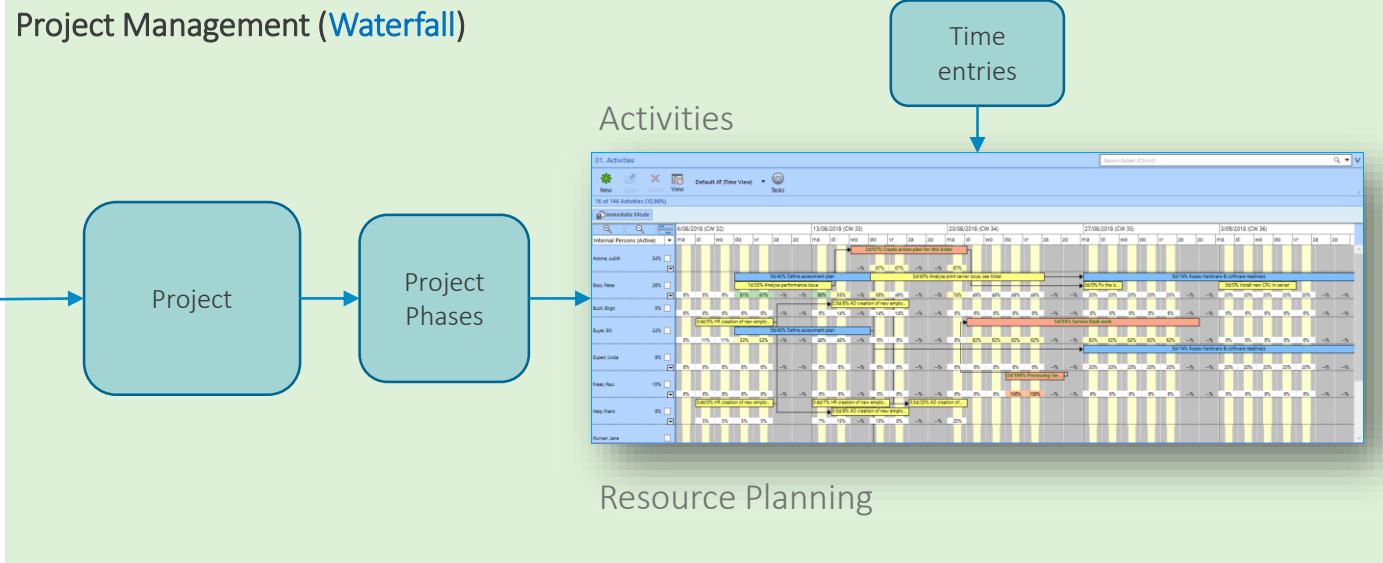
Project Management (Waterfall)

Time entries

Activities

Project

Project Phases

01. Activities

New Copy Delete View Default AT (Time View) Tasks

16 of 146 Activities (10,96%)

Immediate Mode

6/08/2018 (CW 32) 13/08/2018 (CW 33) 20/08/2018 (CW 34) 27/08/2018 (CW 35) 3/09/2018 (CW 36)

Internal Persons (Active)

Aslone, Judith

Bosc, Peter

Buch, Birgit

Super, Bill

Expert, Linda

Fresh, Paul

Help, Frank

Human, Jane

3d/40% Define assessment plan

1d/33% Analyze performance issue

3d/40% Analyse print server issue, see ticket

3d/14% Assess hardware & software readiness

3d/0% Install new CPU in server

1d/58% Service Desk work

Resource Planning